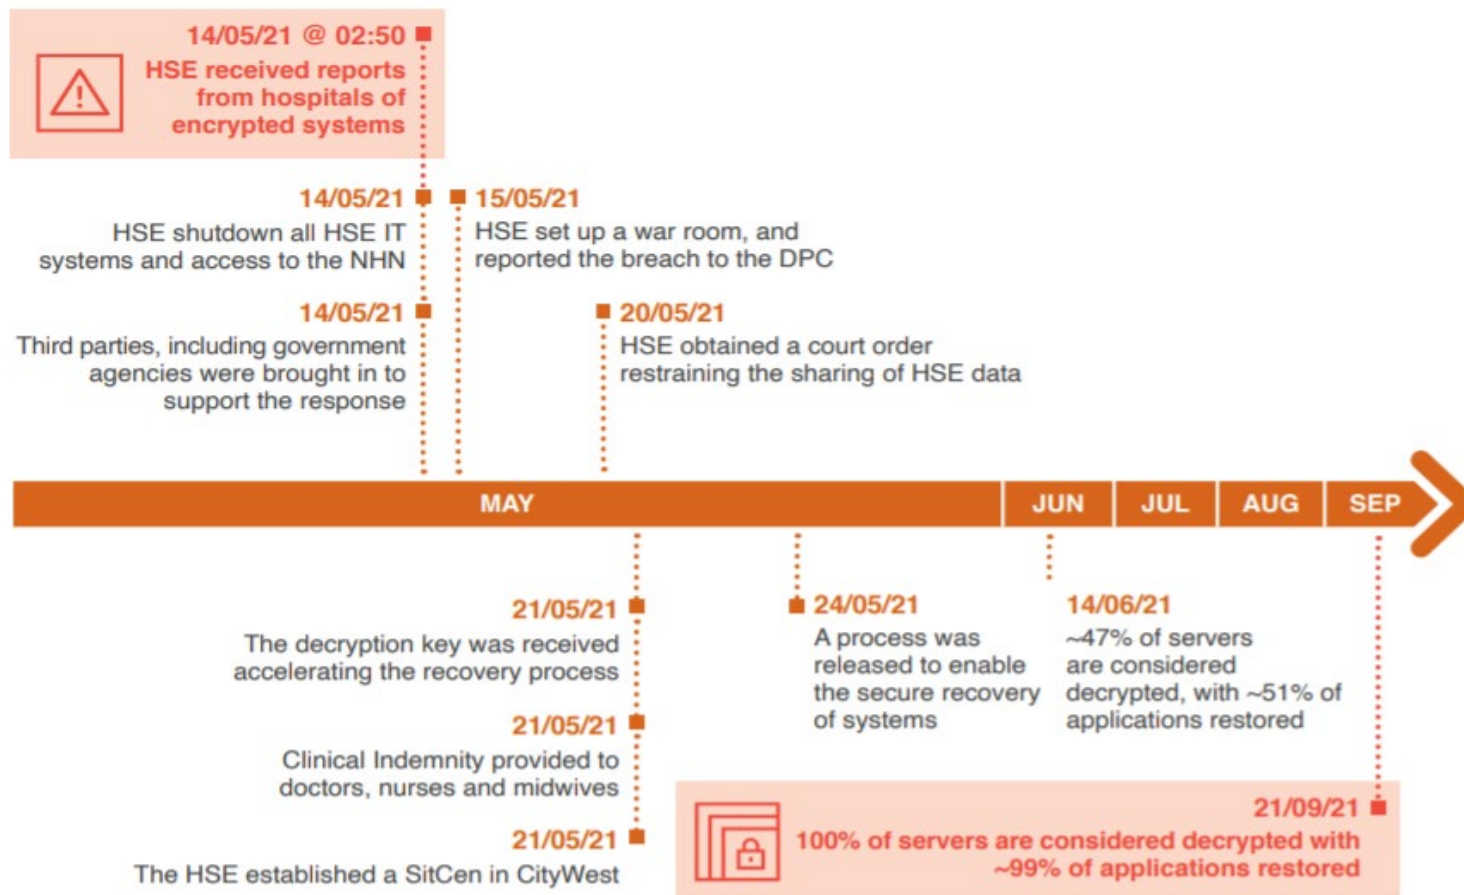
14/05/21 @ 02:50
HSE received reports from hospitals of encrypted systems

14/05/21
HSE shutdown all HSE IT systems and access to the NHN

15/05/21
HSE set up a war room, and reported the breach to the DPC

14/05/21
Third parties, including government agencies were brought in to support the response

20/05/21
HSE obtained a court order restraining the sharing of HSE data

MAY
JUN
JUL
AUG
SEP

21/05/21
The decryption key was received accelerating the recovery process

24/05/21
A process was released to enable the secure recovery of systems

14/06/21
~47% of servers are considered decrypted, with ~51% of applications restored

21/05/21
Clinical Indemnity provided to doctors, nurses and midwives

21/09/21
100% of servers are considered decrypted with ~99% of applications restored

21/05/21
The HSE established a SitCen in CityWest